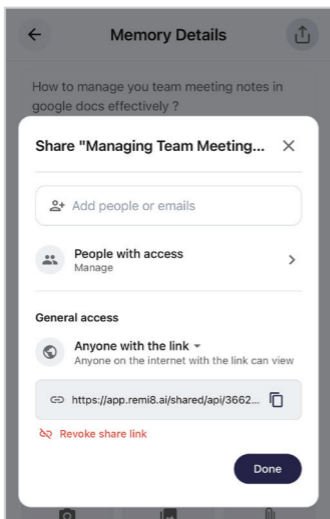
Memory Details

How to manage you team meeting notes in google docs effectively ?

Share "Managing Team Meeting...

Add people or emails

People with access
Manage

General access

Anyone with the link
Anyone on the internet with the link can view

https://app.remi8.ai/shared/api/3662...

Revoke share link

Done